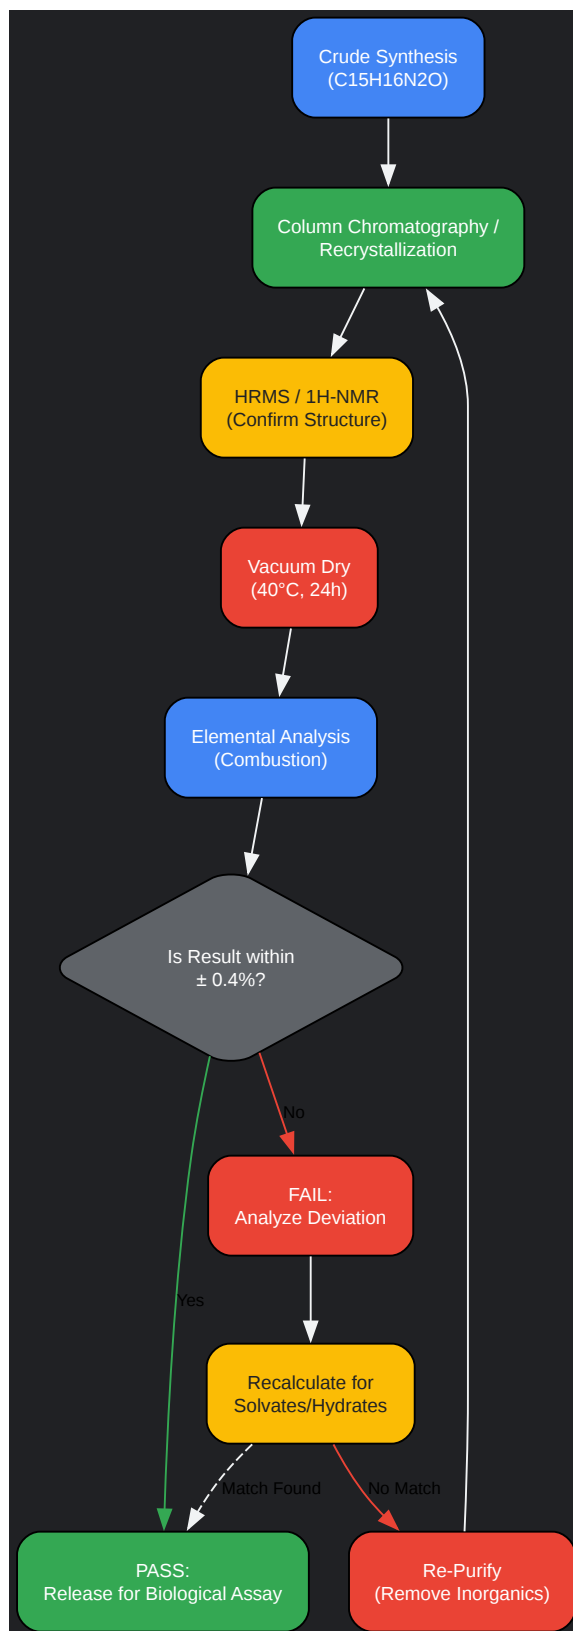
Crude Synthesis
(C15H16N2O)

Column Chromatography /
Recrystallization

HRMS / 1H-NMR
(Confirm Structure)

Vacuum Dry
(40°C, 24h)

Elemental Analysis
(Combustion)

Is Result within
± 0.4%?

No

FAIL:
Analyze Deviation

Yes

Recalculate for
Solvates/Hydrates

Match Found

No Match

PASS:
Release for Biological Assay

Re-Purify
(Remove Inorganics)